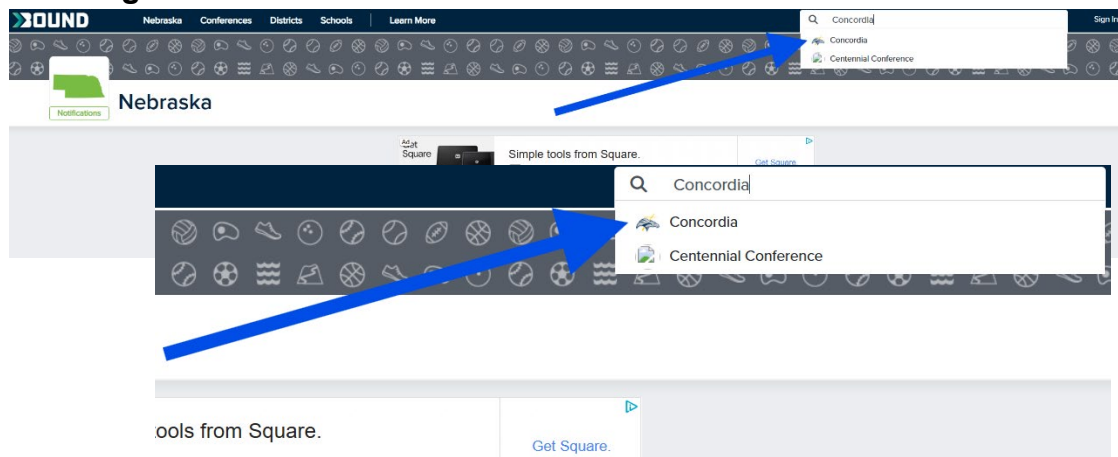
BOUND Nebraska Conferences Districts Schools Learn More

Concordia

Sign In

Concordia

Centennial Conference

Notifications

Nebraska

Ad Square

Simple tools from Square.

Get Square

Concordia

Concordia

Centennial Conference

tools from Square.

Get Square.